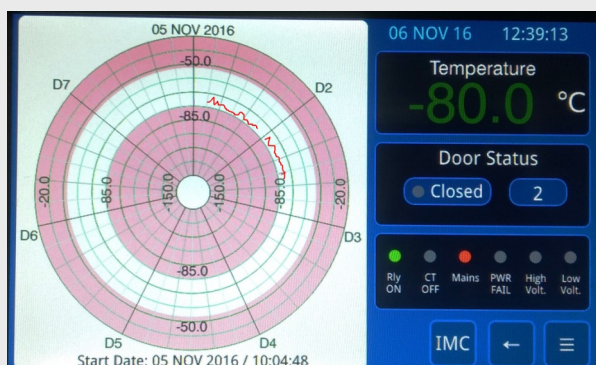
05 NOV 2016

-50.0

D7

D2

-85.0

-85.0

-20.0

-85.0

-150.0

-150.0

-85.0

-20.0

D6

D3

-85.0

-50.0

D5

D4

Start Date: 05 NOV 2016 / 10:04:48

06 NOV 16 12:39:13

Temperature

-80.0 °C

Door Status

Closed 2

Rly ON

CT OFF

Mains

PWR FAIL

High Volt.

Low Volt.

IMC

←

≡